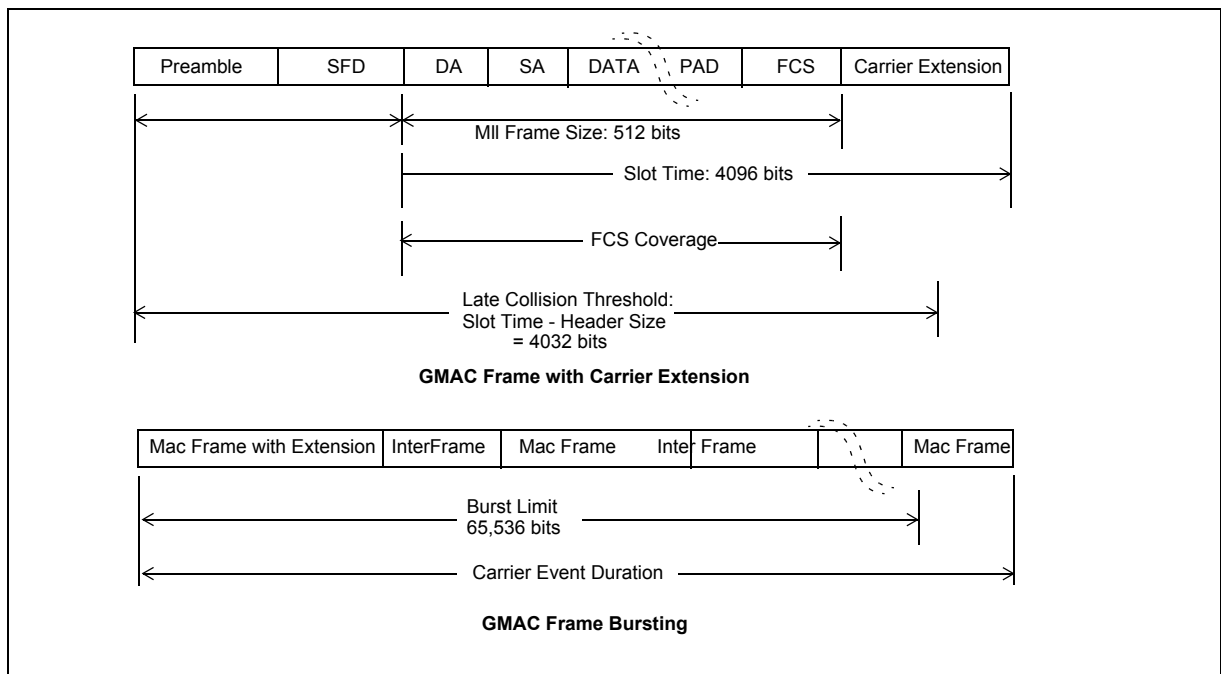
| Preamble | SFD | DA | SA | DATA | PAD | FCS | Carrier Extension |
|---|---|---|---|---|---|---|---|

MII Frame Size: 512 bits

Slot Time: 4096 bits

FCS Coverage

Late Collision Threshold: Slot Time - Header Size = 4032 bits

GMAC Frame with Carrier Extension

| Mac Frame with Extension | InterFrame | Mac Frame | Inter Frame | | Mac Frame |
|---|---|---|---|---|---|

Burst Limit 65,536 bits

Carrier Event Duration

GMAC Frame Bursting